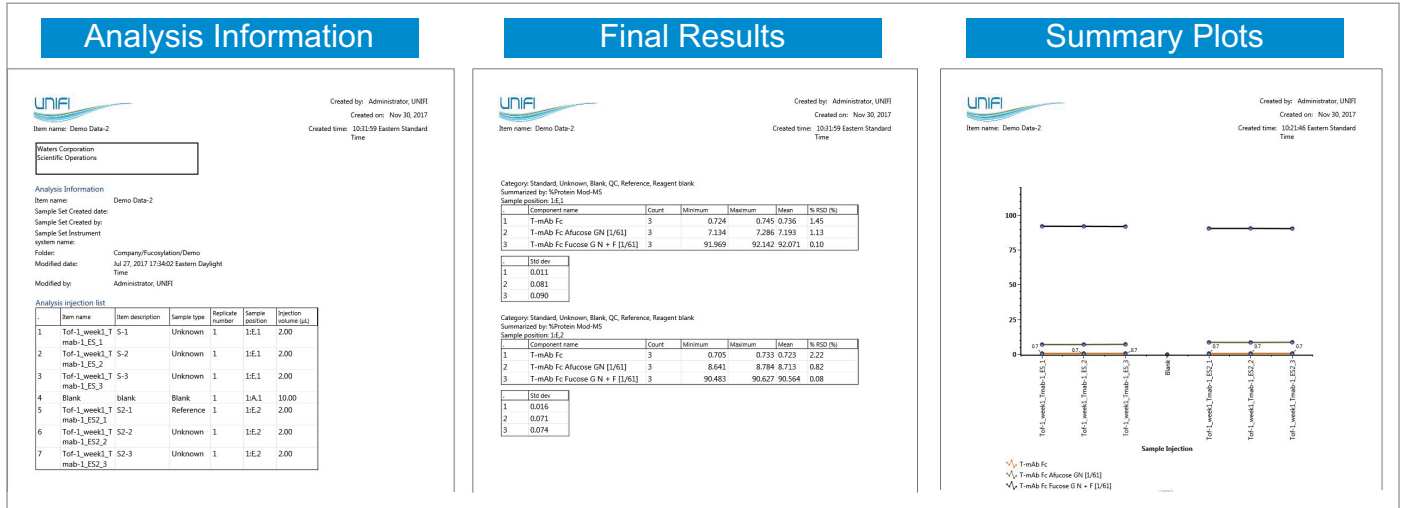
Analysis Information

UNIFI

Item name: Demo Data-2

Created by: Administrator, UNIFI
Created on: Nov 30, 2017
Created time: 10:31:59 Eastern Standard Time

Waters Corporation
Scientific Operations

Analysis Information

Item name: Demo Data-2
Sample Set Created date:
Sample Set Created by:
Sample Set Instrument system name:
Folder: Company/Fucosylation/Demo
Modified date: Jul 27, 2017 17:34:02 Eastern Daylight Time
Modified by: Administrator, UNIFI

Analysis injection list

| . | Item name | Item description | Sample type | Replicate number | Sample position | Injection volume (µL) |
|---|---|---|---|---|---|---|
| 1 | Tof-1_week1_Tmab-1_ES_1 | S-1 | Unknown | 1 | 1:E,1 | 2.00 |
| 2 | Tof-1_week1_Tmab-1_ES_2 | S-2 | Unknown | 1 | 1:E,1 | 2.00 |
| 3 | Tof-1_week1_Tmab-1_ES_3 | S-3 | Unknown | 1 | 1:E,1 | 2.00 |
| 4 | Blank | blank | Blank | 1 | 1:A,1 | 10.00 |
| 5 | Tof-1_week1_Tmab-1_ES2_1 | S2-1 | Reference | 1 | 1:E,2 | 2.00 |
| 6 | Tof-1_week1_Tmab-1_ES2_2 | S2-2 | Unknown | 1 | 1:E,2 | 2.00 |
| 7 | Tof-1_week1_Tmab-1_ES2_3 | S2-3 | Unknown | 1 | 1:E,2 | 2.00 |

Final Results

UNIFI

Item name: Demo Data-2

Created by: Administrator, UNIFI
Created on: Nov 30, 2017
Created time: 10:31:59 Eastern Standard Time

Category: Standard, Unknown, Blank, QC, Reference, Reagent blank
Summarized by: %Protein Mod-MS
Sample position: 1:E,1

| . | Component name | Count | Minimum | Maximum | Mean | % RSD (%) |
|---|---|---|---|---|---|---|
| 1 | T-mAb Fc | 3 | 0.724 | 0.745 | 0.736 | 1.45 |
| 2 | T-mAb Fc Afucose GN [1/61] | 3 | 7.134 | 7.286 | 7.193 | 1.13 |
| 3 | T-mAb Fc Fucose G N + F [1/61] | 3 | 91.969 | 92.142 | 92.071 | 0.10 |

| . | Std dev |
|---|---|
| 1 | 0.011 |
| 2 | 0.081 |
| 3 | 0.090 |

Category: Standard, Unknown, Blank, QC, Reference, Reagent blank
Summarized by: %Protein Mod-MS
Sample position: 1:E,2

| . | Component name | Count | Minimum | Maximum | Mean | % RSD (%) |
|---|---|---|---|---|---|---|
| 1 | T-mAb Fc | 3 | 0.705 | 0.733 | 0.723 | 2.22 |
| 2 | T-mAb Fc Afucose GN [1/61] | 3 | 8.641 | 8.784 | 8.713 | 0.82 |
| 3 | T-mAb Fc Fucose G N + F [1/61] | 3 | 90.483 | 90.627 | 90.564 | 0.08 |

| . | Std dev |
|---|---|
| 1 | 0.016 |
| 2 | 0.071 |
| 3 | 0.074 |

Summary Plots

UNIFI

Item name: Demo Data-2

Created by: Administrator, UNIFI
Created on: Nov 30, 2017
Created time: 10:21:46 Eastern Standard Time

100
75
50
25
0

0.7 0.7 0.7 0.7 0.7 0.7

Tof-1_week1_Tmab-1_ES_1
Tof-1_week1_Tmab-1_ES_2
Tof-1_week1_Tmab-1_ES_3
Blank
Tof-1_week1_Tmab-1_ES2_1
Tof-1_week1_Tmab-1_ES2_2
Tof-1_week1_Tmab-1_ES2_3

Sample Injection

T-mAb Fc
T-mAb Fc Afucose GN [1/61]
T-mAb Fc Fucose G N + F [1/61]